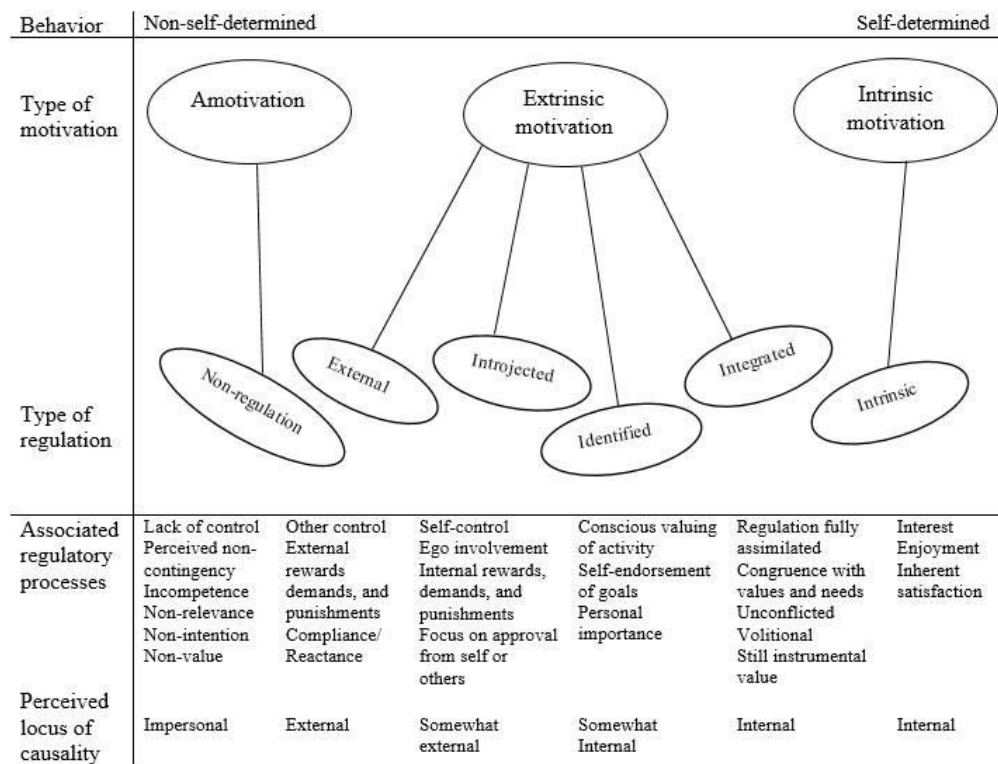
Behavior | Non-self-determined | Self-determined

Type of motivation

Amotivation

Extrinsic motivation

Intrinsic motivation

Non-regulation

External

Introjected

Identified

Integrated

Intrinsic

Type of regulation

| Associated regulatory processes | Lack of control Perceived non-contingency Incompetence Non-relevance Non-intention Non-value | Other control External rewards demands, and punishments Compliance/ Reactance | Self-control Ego involvement Internal rewards, demands, and punishments Focus on approval from self or others | Conscious valuing of activity Self-endorsement of goals Personal importance | Regulation fully assimilated Congruence with values and needs Unconflicted Volitional Still instrumental value | Interest Enjoyment Inherent satisfaction |
|---|---|---|---|---|---|---|
| Perceived locus of causality | Impersonal | External | Somewhat external | Somewhat Internal | Internal | Internal |